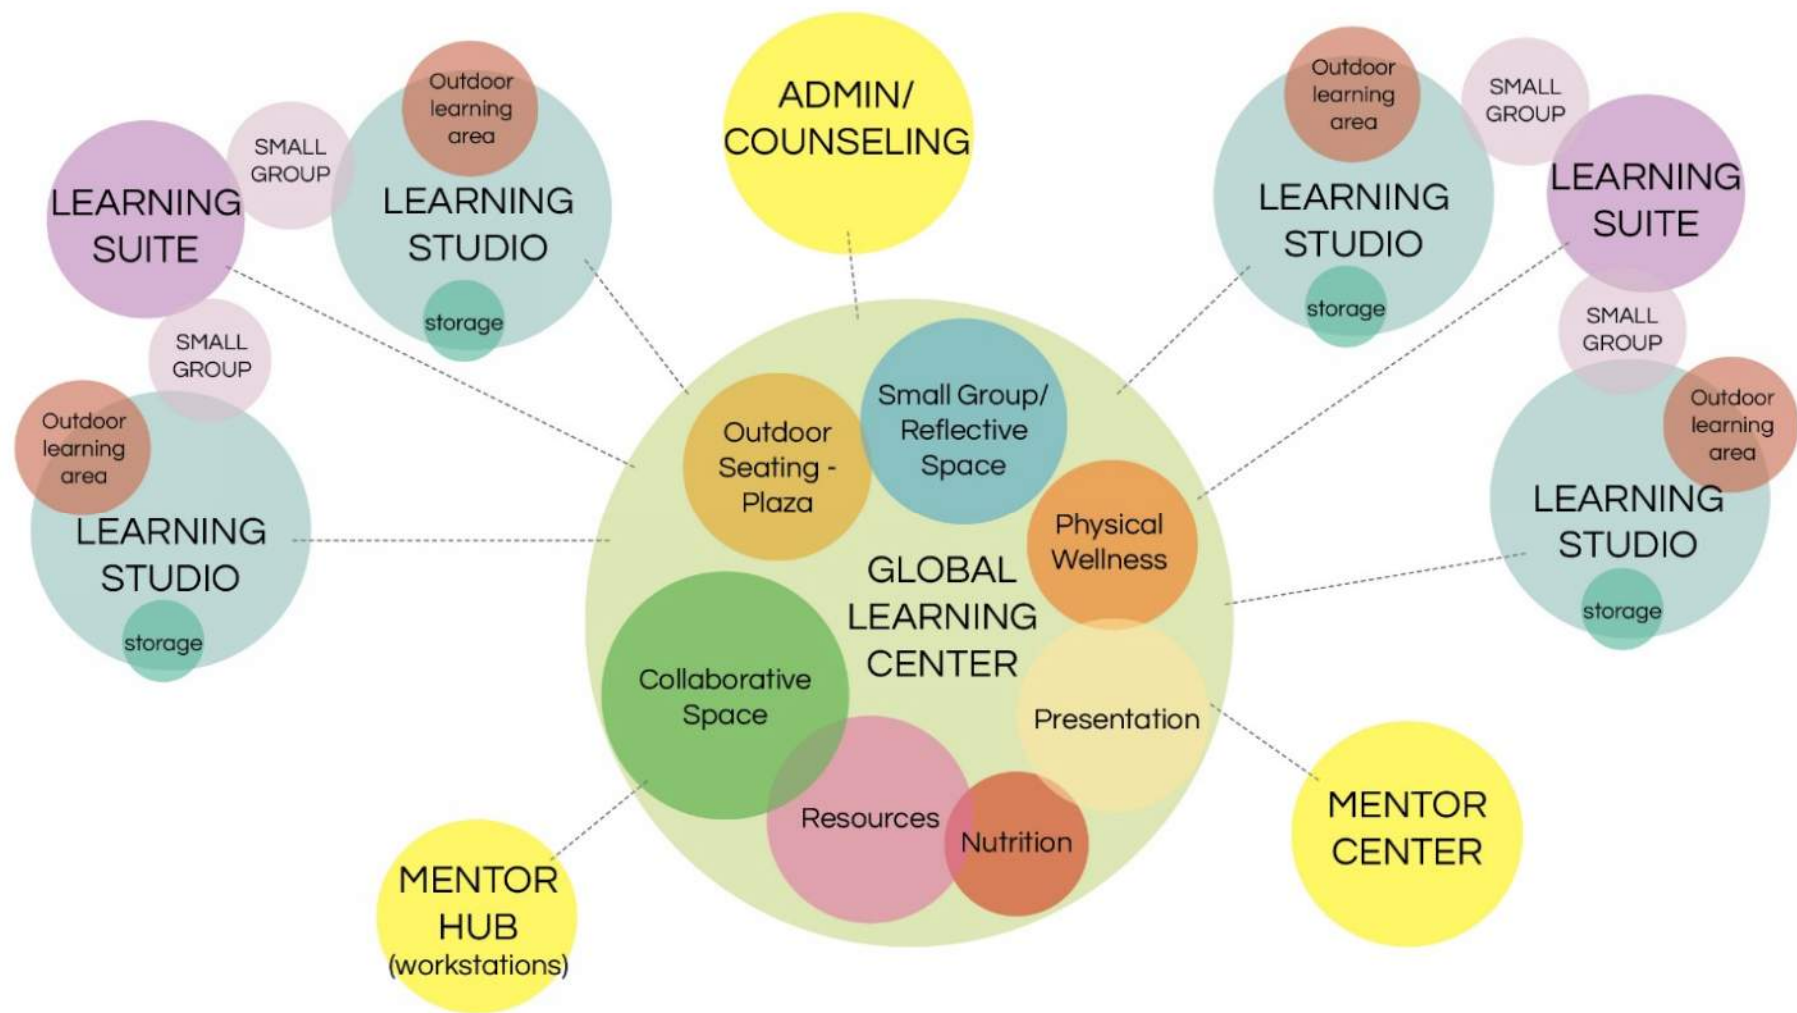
ADMIN/
COUNSELING

LEARNING SUITE

SMALL GROUP

Outdoor learning area

LEARNING STUDIO

storage

SMALL GROUP

Outdoor learning area

LEARNING STUDIO

storage

Outdoor learning area

SMALL GROUP

LEARNING STUDIO

storage

LEARNING SUITE

SMALL GROUP

Outdoor learning area

LEARNING STUDIO

storage

Outdoor Seating - Plaza

Small Group/ Reflective Space

Physical Wellness

GLOBAL LEARNING CENTER

Collaborative Space

Presentation

Resources

Nutrition

MENTOR HUB (workstations)

MENTOR CENTER